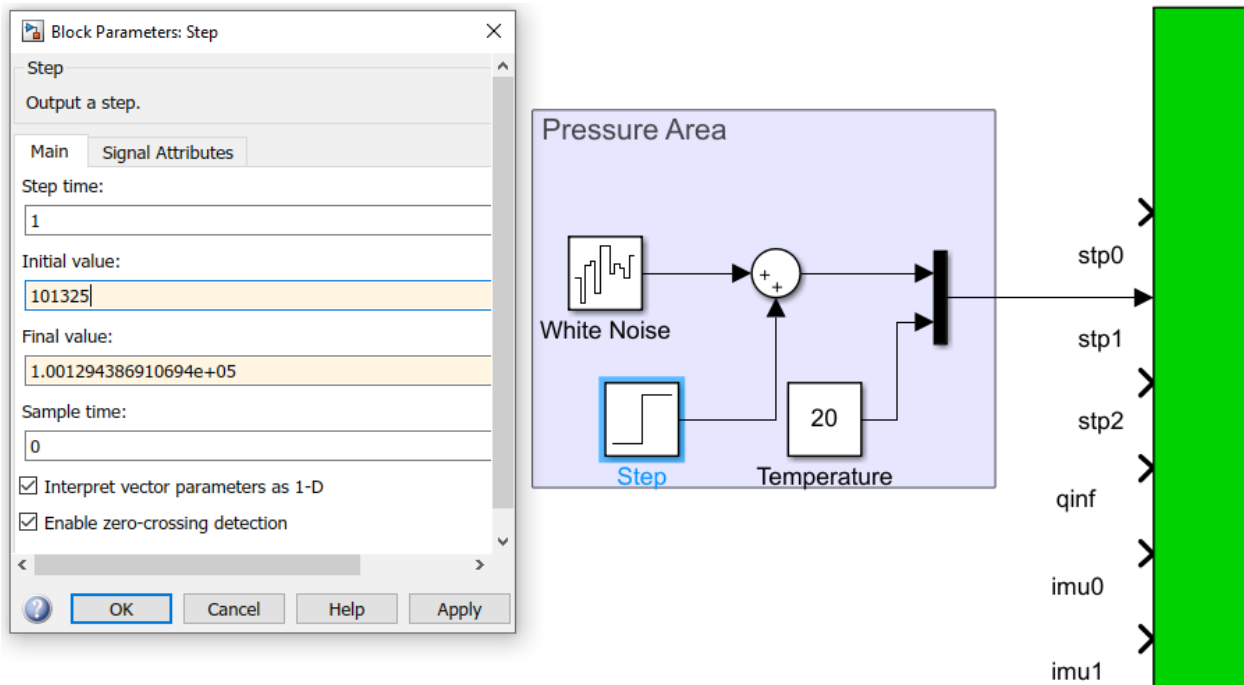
Block Parameters: Step

Step

Output a step.

Main | Signal Attributes

Step time:

1

Initial value:

101325

Final value:

1.001294386910694e+05

Sample time:

0

☑ Interpret vector parameters as 1-D

☑ Enable zero-crossing detection

OK | Cancel | Help | Apply

Pressure Area

White Noise

Step

20

Temperature

stp0

stp1

stp2

qinf

imu0

imu1